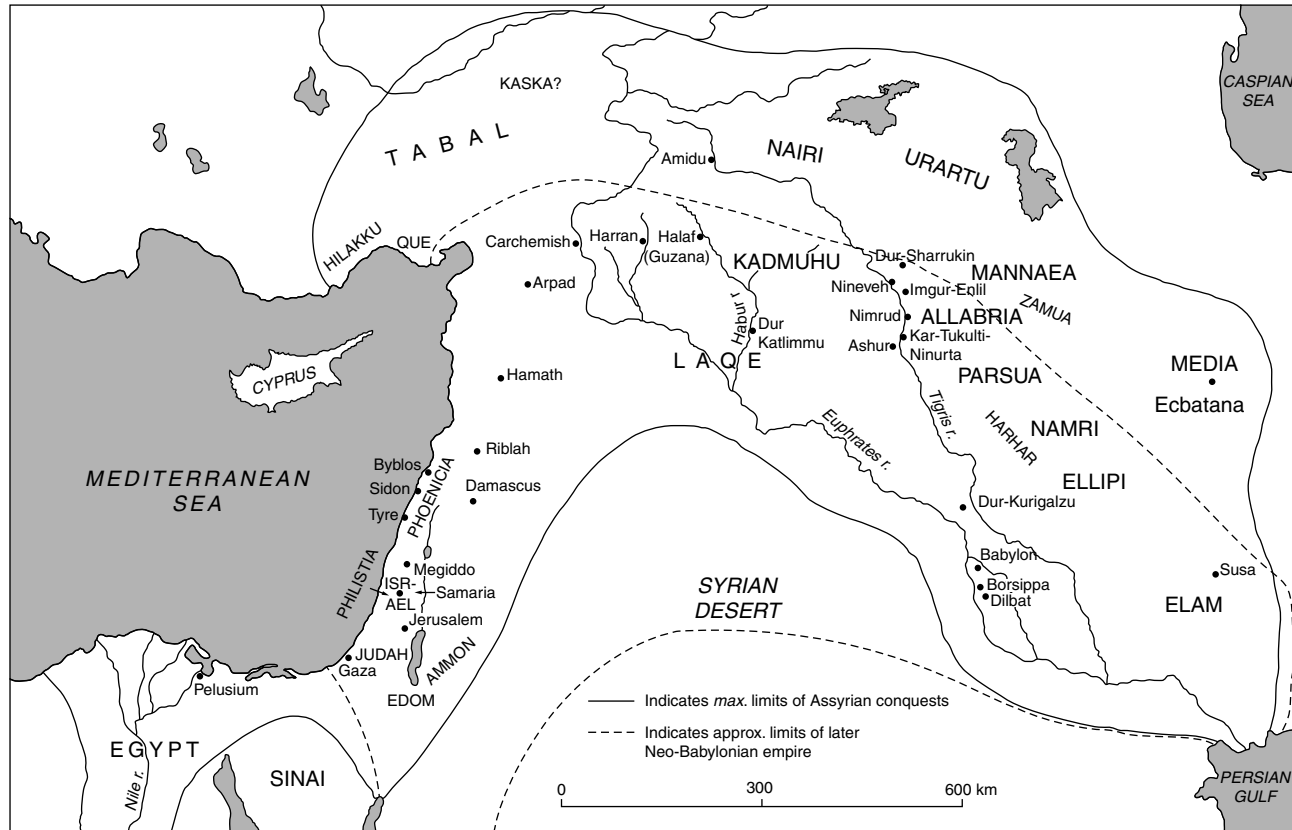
CASPIAN SEA

KASKA?

TABAL

Amidu

NAIRI

URARTU

HILAKKU

QUE

Carchemish

Harran

Halaf (Guzana)

KADMUHU

Dur-Sharrukin

MANNAEA

Arpad

Nineveh

Imgur-Enlil

ZAMUA

Habur r.

Dur Katlimmu

Nimrud

ALLABRIA

Kar-Tukulti-Ninurta

Ashur

CYPRUS

LAQE

Hamath

PARSUA

MEDIA

Ecbatana

Tigris r.

HARHAR

NAMRI

Euphrates r.

Riblah

Byblos

MEDITERRANEAN SEA

Sidon

PHOENICIA

Damascus

ELLIPI

Tyre

Dur-Kurigalzu

Megiddo

Babylon

SYRIAN DESERT

PHILISTIA

ISR-AEL

Samaria

Borsippa

Dilbat

Susa

ELAM

Jerusalem

JUDAH

Gaza

AMMON

Pelusium

EDOM

Indicates *max.* limits of Assyrian conquests

Indicates approx. limits of later Neo-Babylonian empire

EGYPT

Nile r.

SINAI

0

300

600 km

PERSIAN GULF